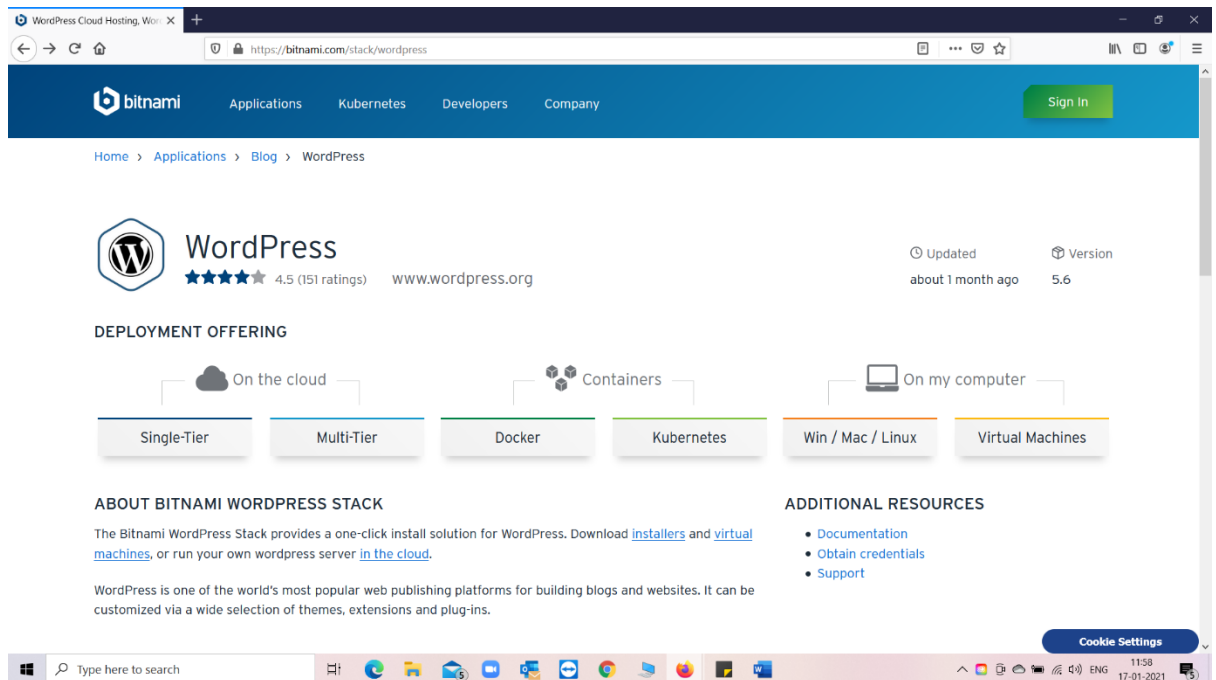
WordPress Cloud Hosting, Wor ×

https://bitnami.com/stack/wordpress

bitnami Applications Kubernetes Developers Company Sign In

Home › Applications › Blog › WordPress

WordPress
4.5 (151 ratings) www.wordpress.org

Updated
about 1 month ago

Version
5.6

DEPLOYMENT OFFERING

On the cloud
Containers
On my computer

Single-Tier
Multi-Tier
Docker
Kubernetes
Win / Mac / Linux
Virtual Machines

ABOUT BITNAMI WORDPRESS STACK

The Bitnami WordPress Stack provides a one-click install solution for WordPress. Download installers and virtual machines, or run your own wordpress server in the cloud.

WordPress is one of the world's most popular web publishing platforms for building blogs and websites. It can be customized via a wide selection of themes, extensions and plug-ins.

ADDITIONAL RESOURCES

• Documentation
• Obtain credentials
• Support

Cookie Settings

Type here to search

ENG 11:58 17-01-2021